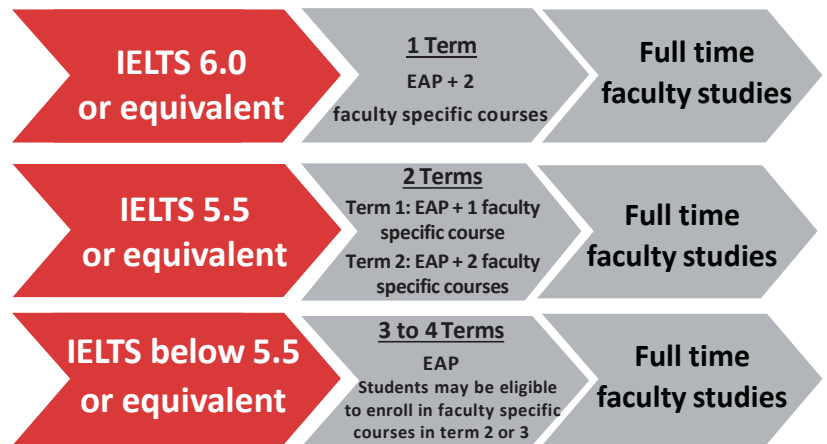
IELTS 6.0 or equivalent

1 Term

EAP + 2 faculty specific courses

Full time faculty studies

IELTS 5.5 or equivalent

2 Terms

Term 1: EAP + 1 faculty specific course

Term 2: EAP + 2 faculty specific courses

Full time faculty studies

IELTS below 5.5 or equivalent

3 to 4 Terms

EAP

Students may be eligible to enroll in faculty specific courses in term 2 or 3

Full time faculty studies